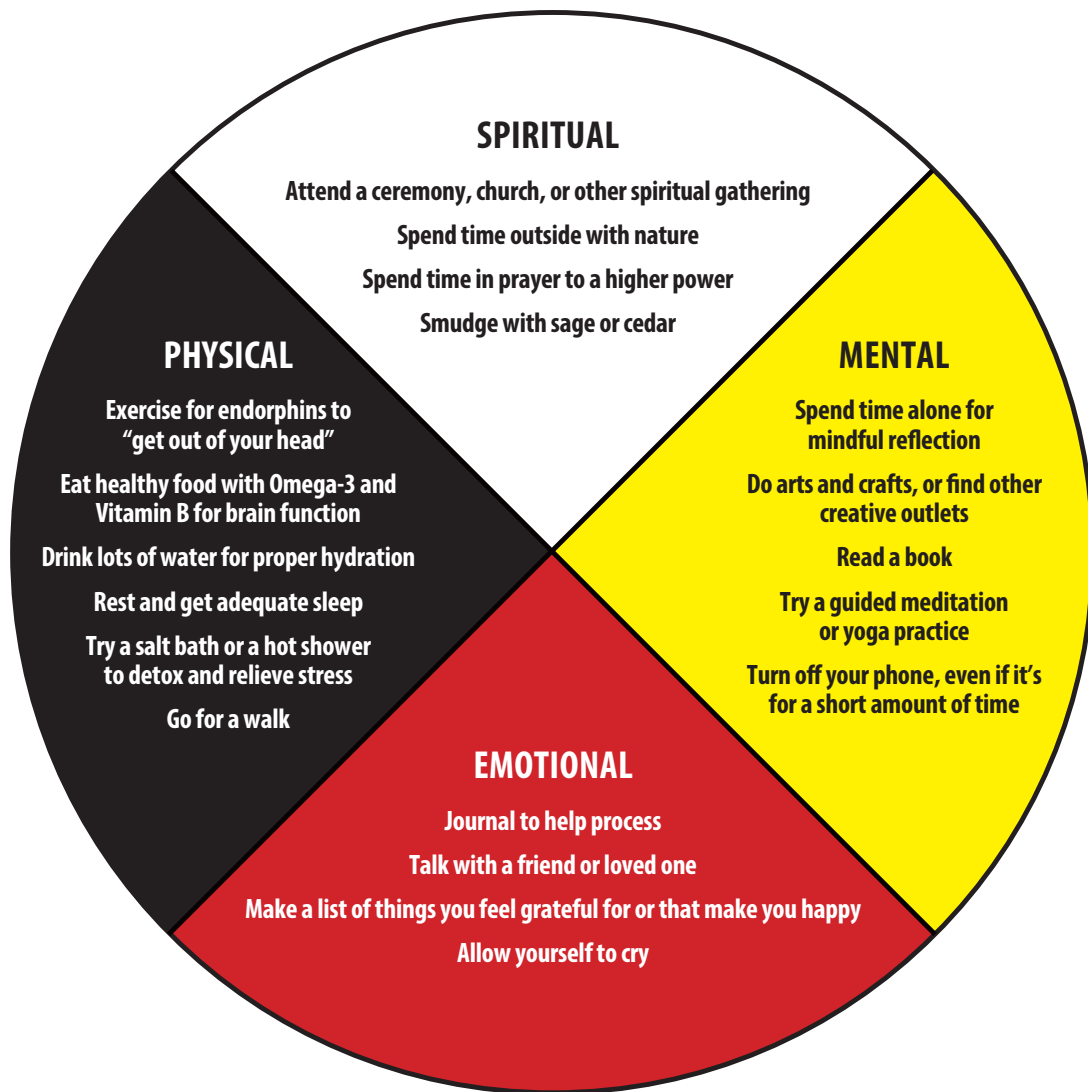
SPIRITUAL

Attend a ceremony, church, or other spiritual gathering

Spend time outside with nature

Spend time in prayer to a higher power

Smudge with sage or cedar

PHYSICAL

Exercise for endorphins to "get out of your head"

Eat healthy food with Omega-3 and Vitamin B for brain function

Drink lots of water for proper hydration

Rest and get adequate sleep

Try a salt bath or a hot shower to detox and relieve stress

Go for a walk

MENTAL

Spend time alone for mindful reflection

Do arts and crafts, or find other creative outlets

Read a book

Try a guided meditation or yoga practice

Turn off your phone, even if it's for a short amount of time

EMOTIONAL

Journal to help process

Talk with a friend or loved one

Make a list of things you feel grateful for or that make you happy

Allow yourself to cry